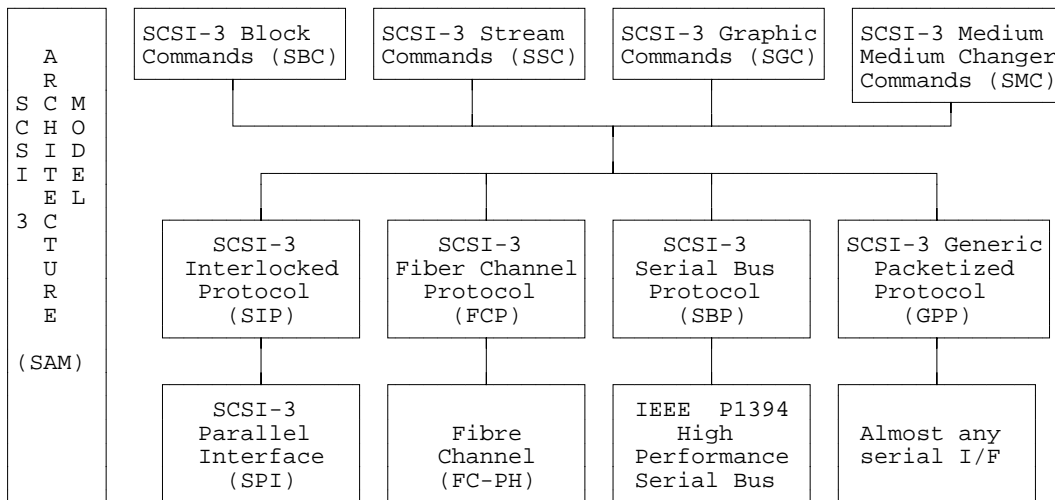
SCSI-3 ARCHITECTURE MODEL (SAM)

SCSI-3 Block Commands (SBC)

SCSI-3 Stream Commands (SSC)

SCSI-3 Graphic Commands (SGC)

SCSI-3 Medium Medium Changer Commands (SMC)

SCSI-3 Interlocked Protocol (SIP)

SCSI-3 Fiber Channel Protocol (FCP)

SCSI-3 Serial Bus Protocol (SBP)

SCSI-3 Generic Packetized Protocol (GPP)

SCSI-3 Parallel Interface (SPI)

Fibre Channel (FC-PH)

IEEE P1394 High Performance Serial Bus

Almost any serial I/F